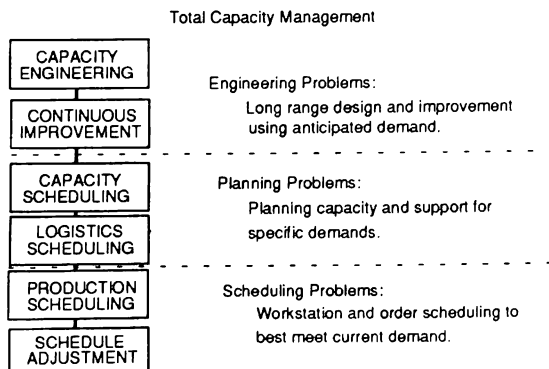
Total Capacity Management

CAPACITY ENGINEERING

CONTINUOUS IMPROVEMENT

Engineering Problems:
Long range design and improvement using anticipated demand.

CAPACITY SCHEDULING

LOGISTICS SCHEDULING

Planning Problems:
Planning capacity and support for specific demands.

PRODUCTION SCHEDULING

SCHEDULE ADJUSTMENT

Scheduling Problems:
Workstation and order scheduling to best meet current demand.